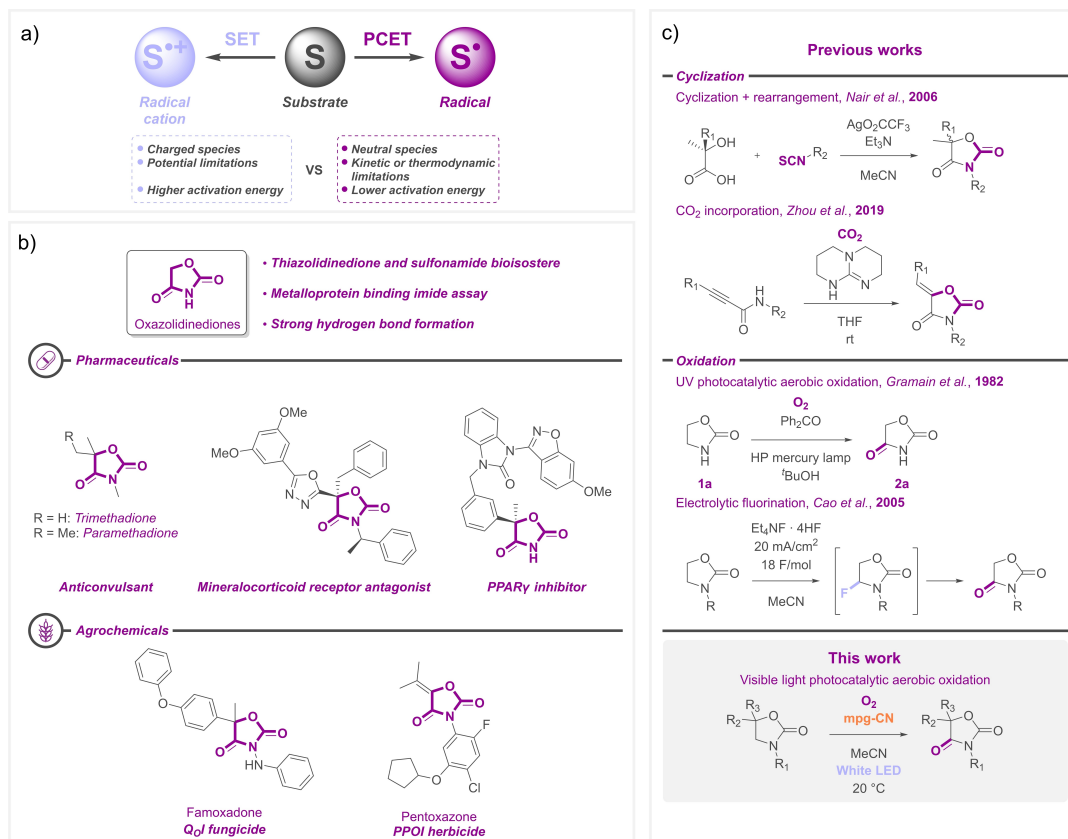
a)

SET PCET

$S^{\bullet+}$ S $S^{\bullet}$

Radical cation Substrate Radical

• Charged species
• Potential limitations
• Higher activation energy

VS

• Neutral species
• Kinetic or thermodynamic limitations
• Lower activation energy

b)

O O N H O

Oxazolidinediones

• Thiazolidinedione and sulfonamide bioisostere
• Metalloprotein binding imide assay
• Strong hydrogen bond formation

Pharmaceuticals

R = H: Trimethadione
R = Me: Paramethadione

OMe
MeO
OMe

Anticonvulsant

Mineralocorticoid receptor antagonist

PPARγ inhibitor

Agrochemicals

F
Cl

Famoxadone
$Q_O$I fungicide

Pentoxazone
PPOI herbicide

c)

Previous works

Cyclization

Cyclization + rearrangement, Nair et al., 2006

$R_1$ OH + SCN$-R_2$ $AgO_2CCF_3$ $Et_3N$ MeCN $R_1$ $R_2$

$CO_2$ incorporation, Zhou et al., 2019

$CO_2$
$R_1$ H N $R_2$ THF rt $R_1$ $R_2$

Oxidation

UV photocatalytic aerobic oxidation, Gramain et al., 1982

1a $O_2$ $Ph_2CO$ HP mercury lamp $^tBuOH$ 2a

Electrolytic fluorination, Cao et al., 2005

$Et_4NF \cdot 4HF$
20 mA/cm$^2$
18 F/mol
MeCN
R F R R

This work

Visible light photocatalytic aerobic oxidation

$R_3$ $R_2$ $R_1$ $O_2$ mpg-CN MeCN White LED 20 °C $R_3$ $R_2$ $R_1$